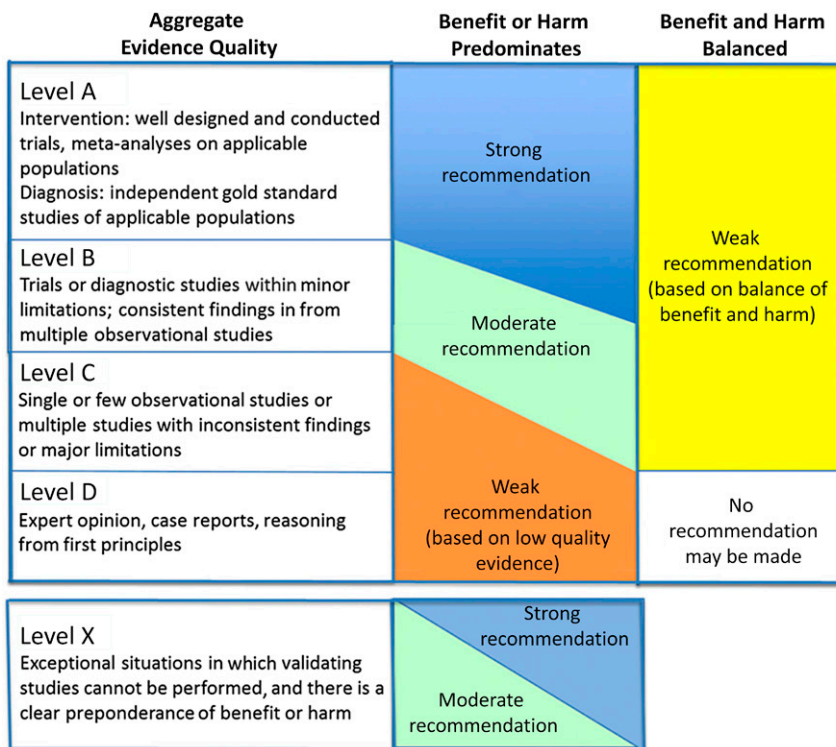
| Aggregate Evidence Quality | Benefit or Harm Predominates | Benefit and Harm Balanced |
|---|---|---|
| Level A<br>Intervention: well designed and conducted trials, meta-analyses on applicable populations<br>Diagnosis: independent gold standard studies of applicable populations | Strong recommendation | Weak recommendation (based on balance of benefit and harm) |
| Level B<br>Trials or diagnostic studies within minor limitations; consistent findings in from multiple observational studies | Moderate recommendation | |
| Level C<br>Single or few observational studies or multiple studies with inconsistent findings or major limitations | | |
| Level D<br>Expert opinion, case reports, reasoning from first principles | Weak recommendation (based on low quality evidence) | No recommendation may be made |

| | |
|---|---|
| Level X<br>Exceptional situations in which validating studies cannot be performed, and there is a clear preponderance of benefit or harm | Strong recommendation<br>Moderate recommendation |